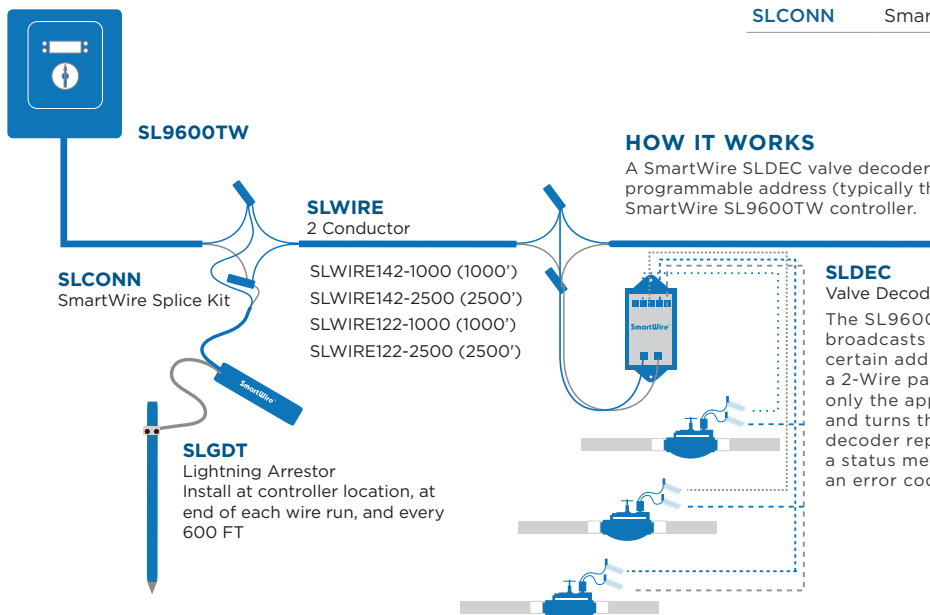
SLCONN Smar

SL9600TW

HOW IT WORKS
A SmartWire SLDEC valve decoder programmable address (typically th SmartWire SL9600TW controller.

SLWIRE
2 Conductor

SLWIRE142-1000 (1000')
SLWIRE142-2500 (2500')
SLWIRE122-1000 (1000')
SLWIRE122-2500 (2500')

SLCONN
SmartWire Splice Kit

SmartWire

SmartWire

SLDEC
Valve Decod

The SL9600 broadcasts certain add a 2-Wire pa only the app and turns th decoder rep a status me an error coo

SLGDT
Lightning Arrestor
Install at controller location, at end of each wire run, and every 600 FT